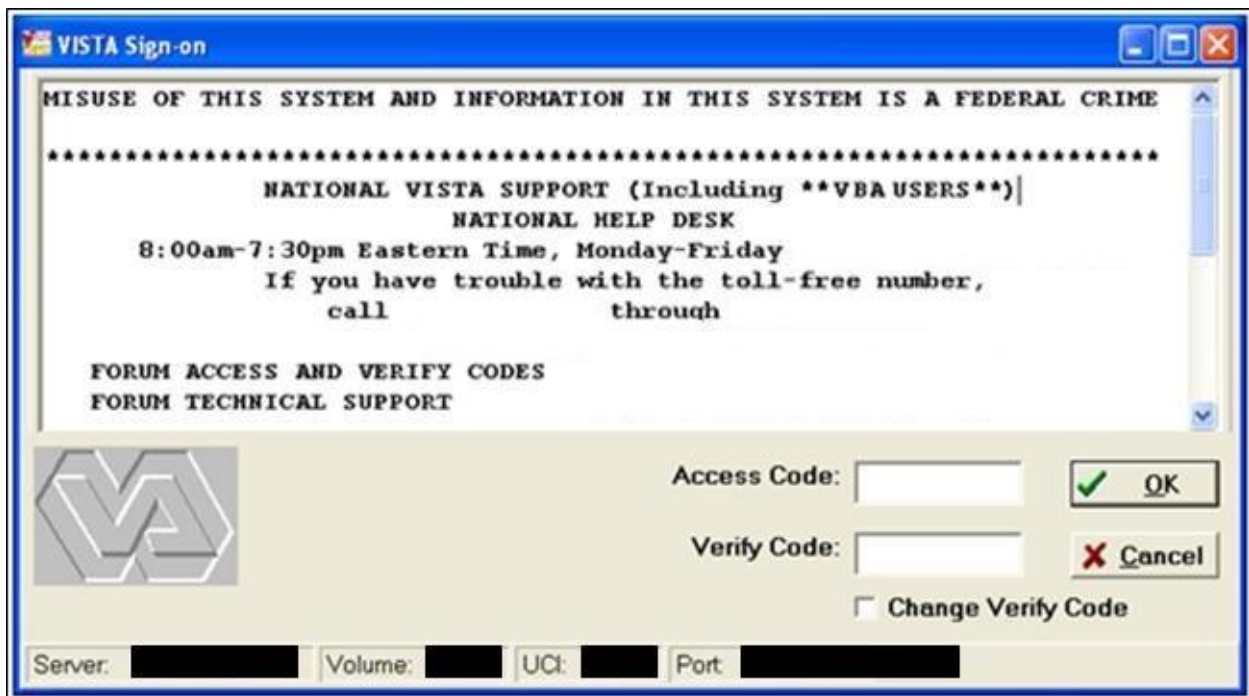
VISTA Sign-on

MISUSE OF THIS SYSTEM AND INFORMATION IN THIS SYSTEM IS A FEDERAL CRIME

******************************************************************

NATIONAL VISTA SUPPORT (Including **VBA USERS**)
NATIONAL HELP DESK
8:00am-7:30pm Eastern Time, Monday-Friday
If you have trouble with the toll-free number,
call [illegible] through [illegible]

FORUM ACCESS AND VERIFY CODES
FORUM TECHNICAL SUPPORT

Access Code:
Verify Code:
OK
Cancel
Change Verify Code

Server: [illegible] Volume: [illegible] UCI: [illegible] Port: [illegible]